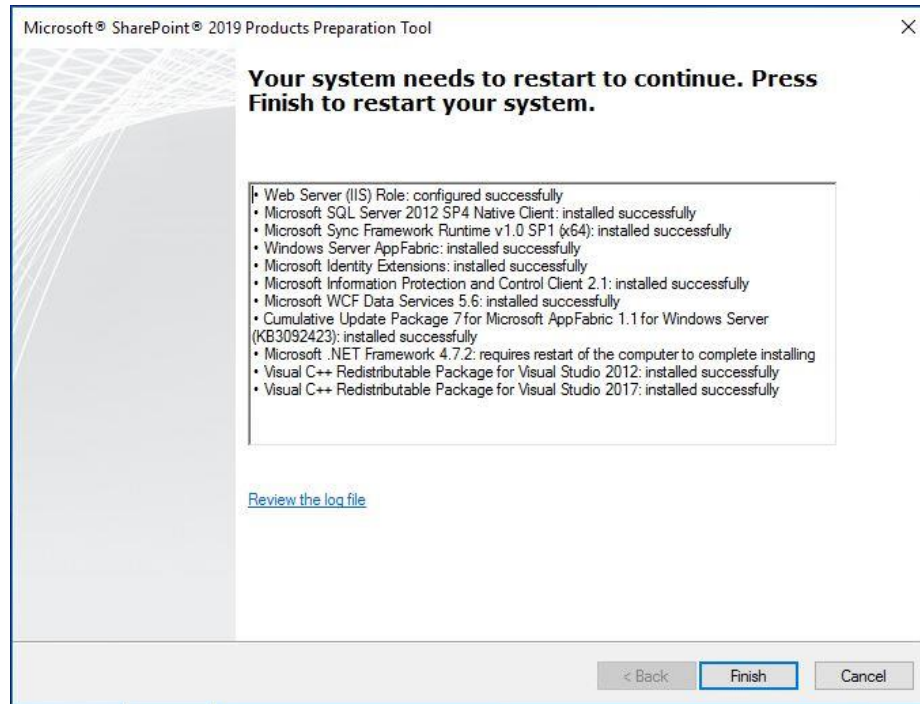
Microsoft® SharePoint® 2019 Products Preparation Tool

×

Your system needs to restart to continue. Press Finish to restart your system.

• Web Server (IIS) Role: configured successfully
• Microsoft SQL Server 2012 SP4 Native Client: installed successfully
• Microsoft Sync Framework Runtime v1.0 SP1 (x64): installed successfully
• Windows Server AppFabric: installed successfully
• Microsoft Identity Extensions: installed successfully
• Microsoft Information Protection and Control Client 2.1: installed successfully
• Microsoft WCF Data Services 5.6: installed successfully
• Cumulative Update Package 7 for Microsoft AppFabric 1.1 for Windows Server (KB3092423): installed successfully
• Microsoft .NET Framework 4.7.2: requires restart of the computer to complete installing
• Visual C++ Redistributable Package for Visual Studio 2012: installed successfully
• Visual C++ Redistributable Package for Visual Studio 2017: installed successfully

Review the log file

< Back

Finish

Cancel